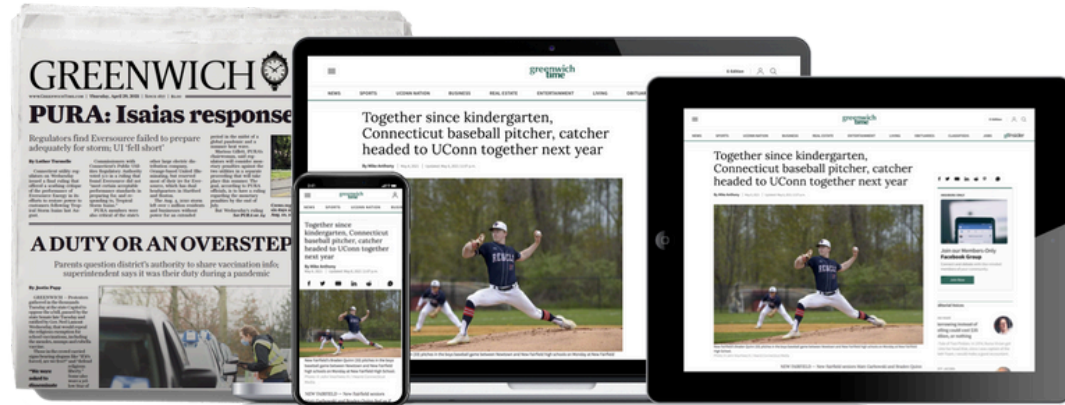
GREENWICH

PURA: Isaias response

Regulators find Eversource failed to prepare adequately for storm; UI 'fell short'

A DUTY OR AN OVERSTEP

Parents question district's authority to share vaccination info; superintendent says it was their duty during a pandemic

greenwich time

NEWS SPORTS UCONN NATION BUSINESS REAL ESTATE ENTERTAINMENT LIVING OBITUARIES

Together since kindergarten, Connecticut baseball pitcher, catcher headed to UConn together next year

Together since kindergarten, Connecticut baseball pitcher, catcher headed to UConn together next year

Together since kindergarten, Connecticut baseball pitcher, catcher headed to UConn together next year

Join our Members Only Facebook Group

NEW FAIRFIELD